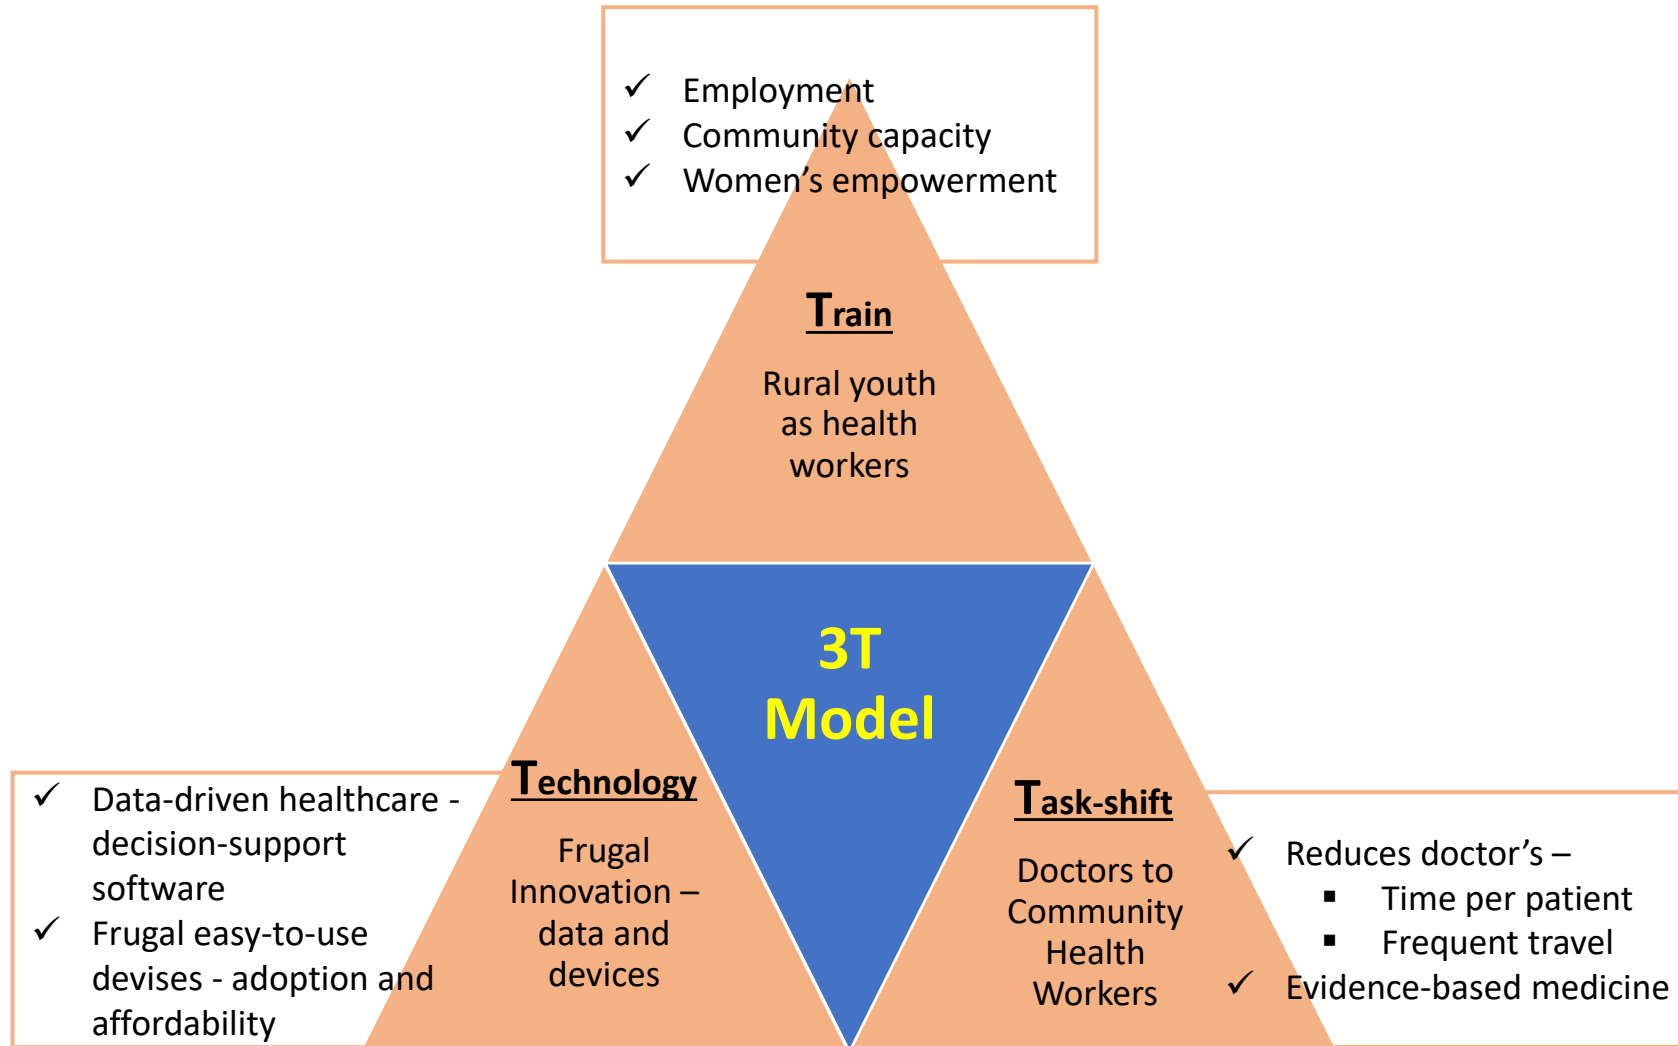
✓ Employment
✓ Community capacity
✓ Women’s empowerment

Train

Rural youth as health workers

3T Model

Technology

Frugal Innovation – data and devices

Task-shift

Doctors to Community Health Workers

✓ Data-driven healthcare - decision-support software
✓ Frugal easy-to-use devises - adoption and affordability

✓ Reduces doctor’s –
▪ Time per patient
▪ Frequent travel
✓ Evidence-based medicine